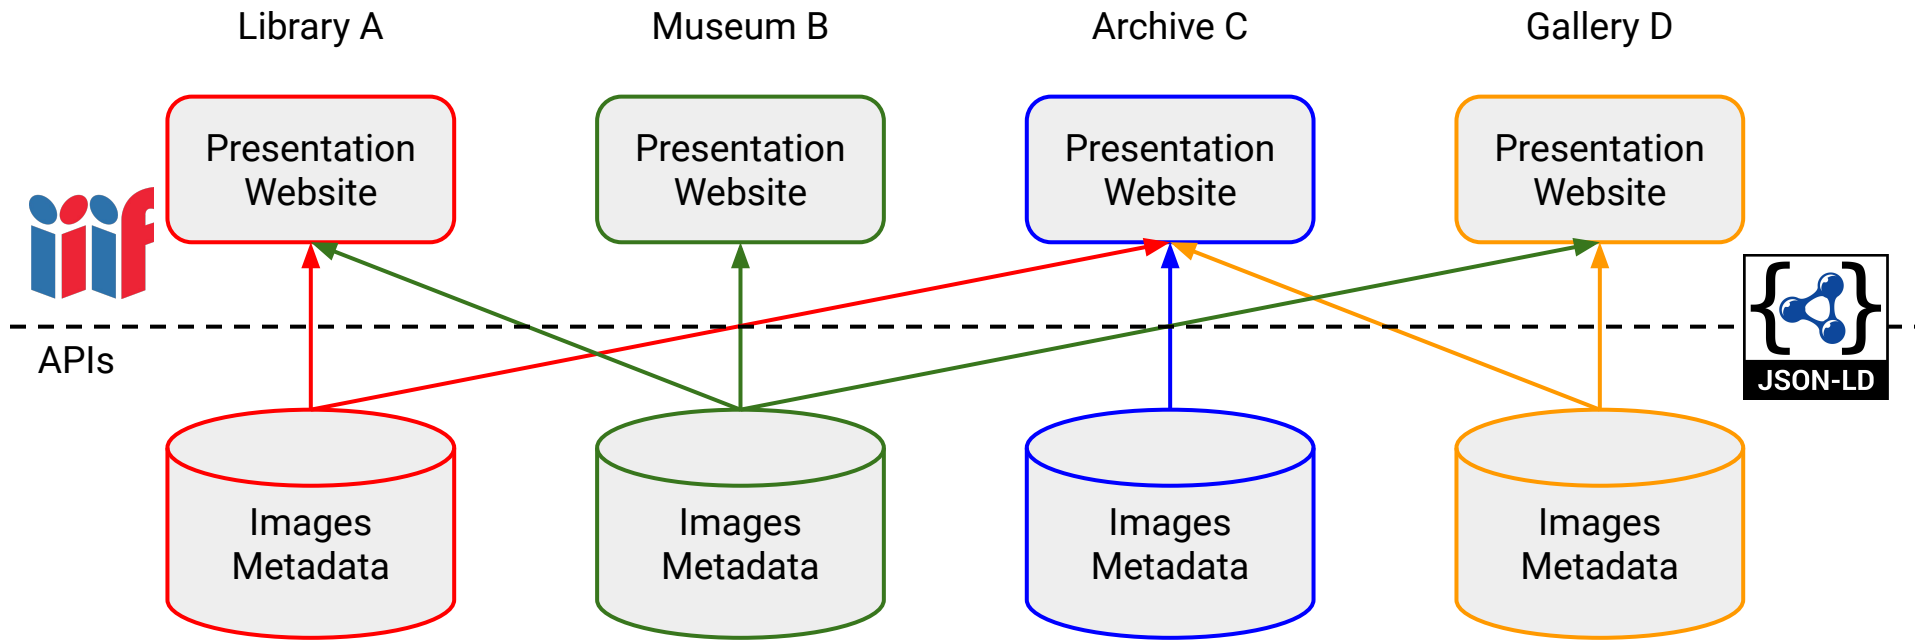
Library A

Museum B

Archive C

Gallery D

Presentation Website

Presentation Website

Presentation Website

Presentation Website

iiif

APIs

JSON-LD

Images Metadata

Images Metadata

Images Metadata

Images Metadata